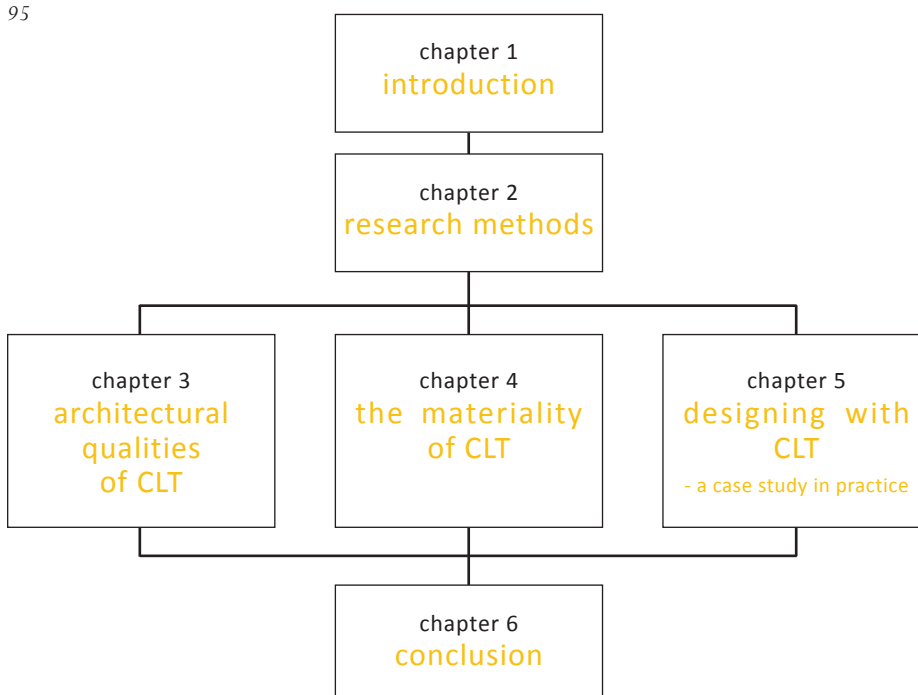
95

chapter 1
introduction

chapter 2
research methods

chapter 3
architectural qualities of CLT

chapter 4
the materiality of CLT

chapter 5
designing with CLT
- a case study in practice

chapter 6
conclusion